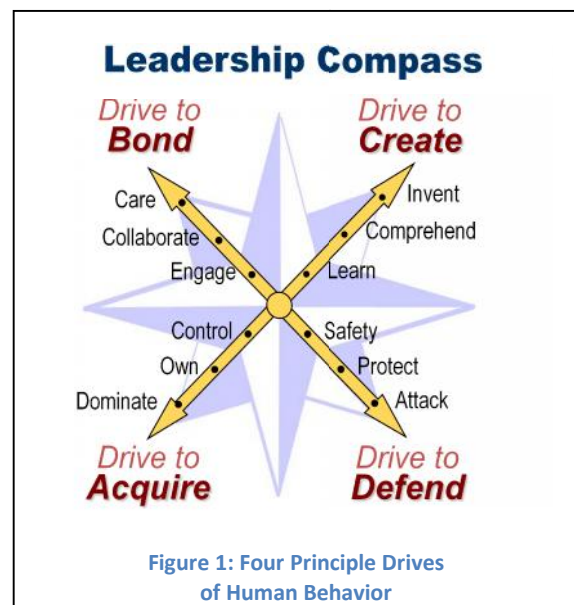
Leadership Compass

Drive to
Bond

Drive to
Create

Care
Collaborate
Engage

Invent
Comprehend
Learn

Control
Own
Dominate

Safety
Protect
Attack

Drive to
Acquire

Drive to
Defend

Figure 1: Four Principle Drives of Human Behavior